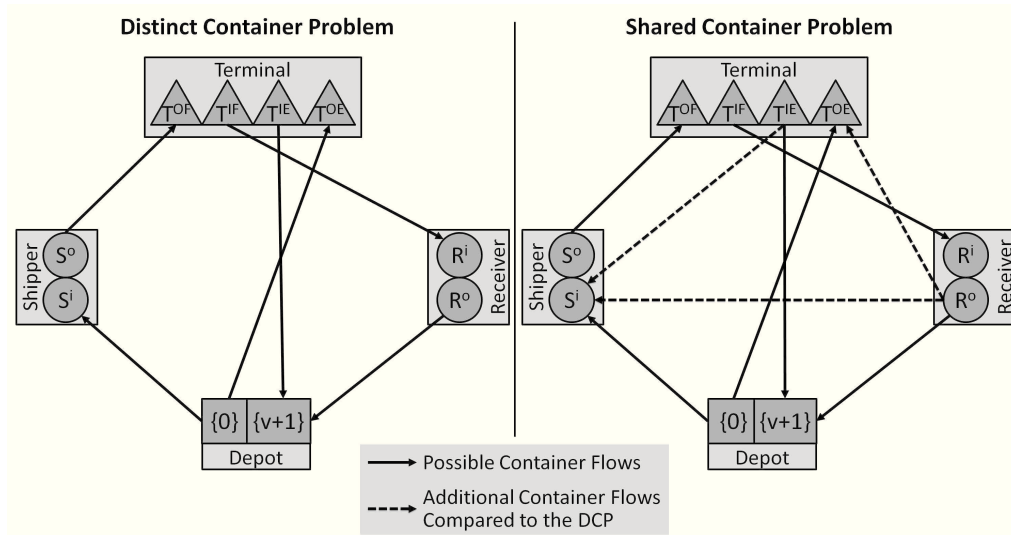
Distinct Container Problem

Terminal

$T^{OF}$ $T^{IF}$ $T^{IE}$ $T^{OE}$

Shipper

$S^o$

$S^i$

Receiver

$R^i$

$R^o$

{0} {v+1}

Depot

Shared Container Problem

Terminal

$T^{OF}$ $T^{IF}$ $T^{IE}$ $T^{OE}$

Shipper

$S^o$

$S^i$

Receiver

$R^i$

$R^o$

{0} {v+1}

Depot

Possible Container Flows

Additional Container Flows Compared to the DCP